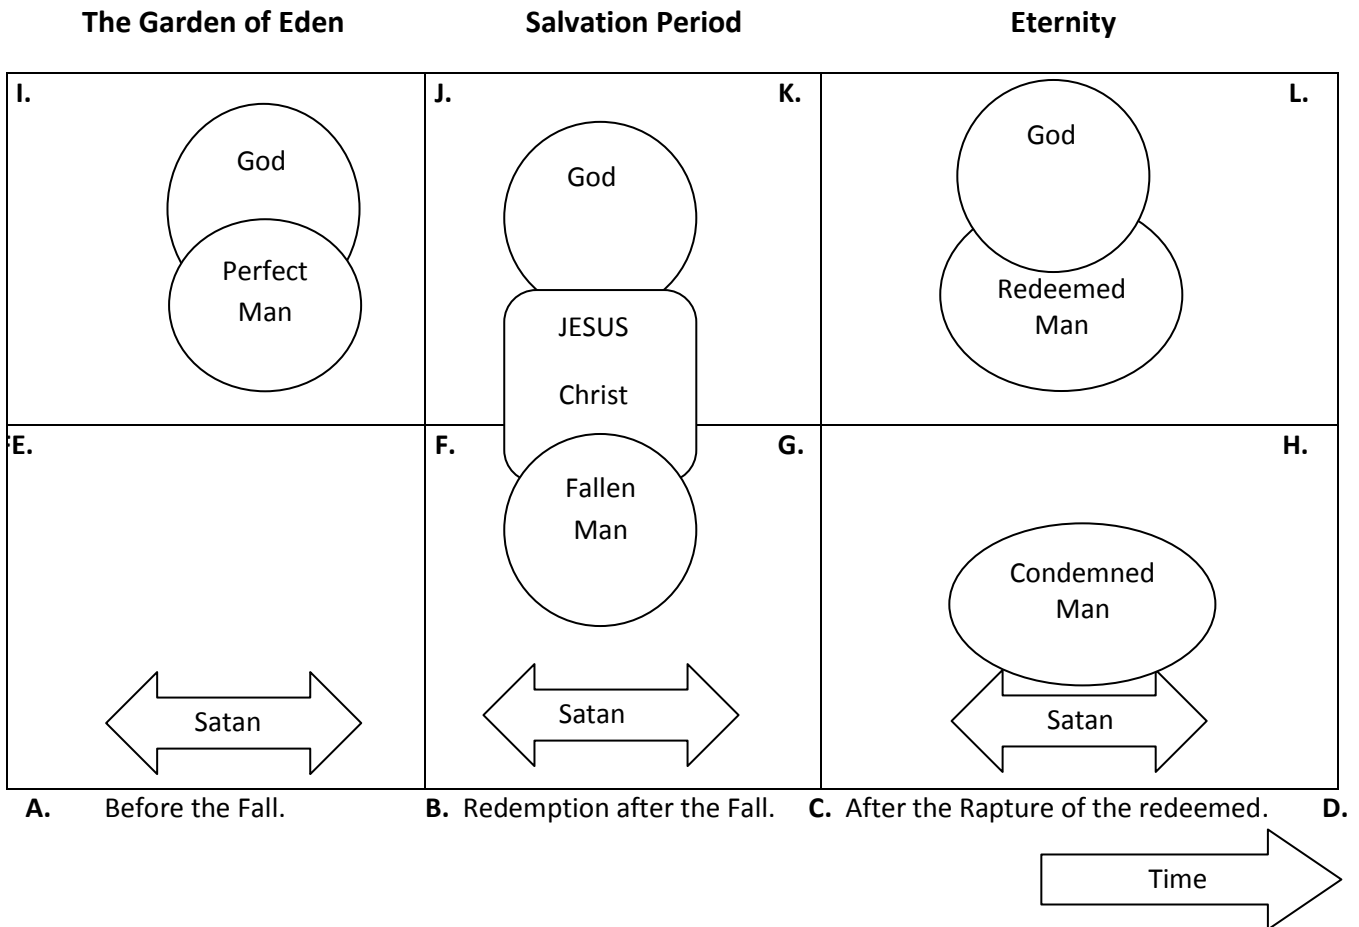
**The Garden of Eden** **Salvation Period** **Eternity**

**I.**

God

Perfect Man

**J.** **K.**

God

JESUS

Christ

Fallen Man

**L.**

God

Redeemed Man

**FE.**

Satan

**F.** **G.**

Satan

**H.**

Condemned Man

Satan

**A.** Before the Fall. **B.** Redemption after the Fall. **C.** After the Rapture of the redeemed. **D.**

Time